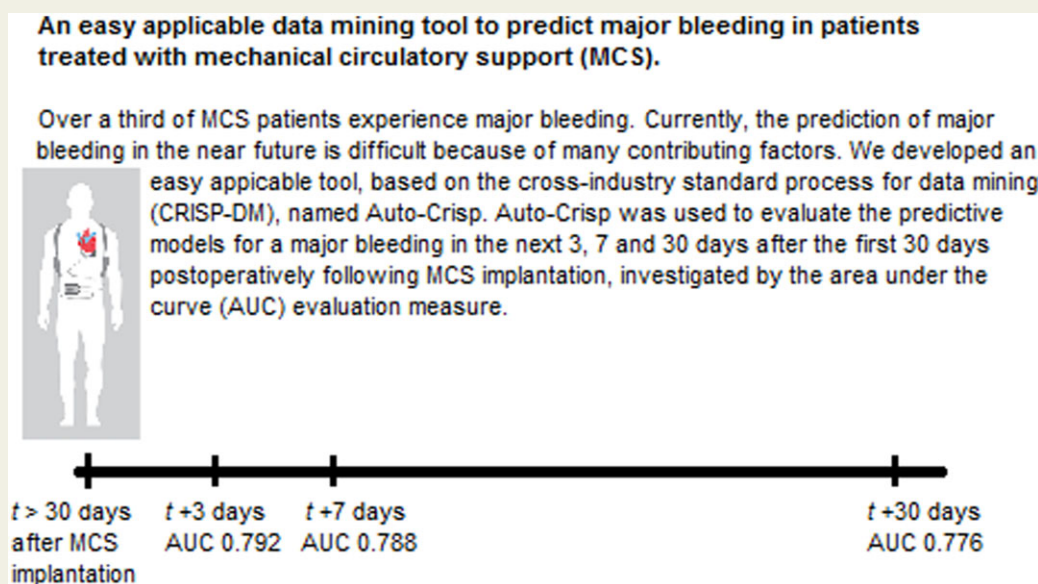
An easy applicable data mining tool to predict major bleeding in patients treated with mechanical circulatory support (MCS).

Over a third of MCS patients experience major bleeding. Currently, the prediction of major bleeding in the near future is difficult because of many contributing factors. We developed an easy appicable tool, based on the cross-industry standard process for data mining (CRISP-DM), named Auto-Crisp. Auto-Crisp was used to evaluate the predictive models for a major bleeding in the next 3, 7 and 30 days after the first 30 days postoperatively following MCS implantation, investigated by the area under the curve (AUC) evaluation measure.

$t$ > 30 days after MCS implantation

$t$ +3 days AUC 0.792

$t$ +7 days AUC 0.788

$t$ +30 days AUC 0.776